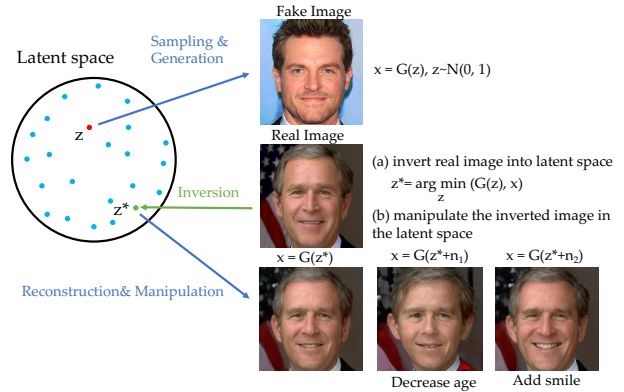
Latent space

Sampling & Generation

Fake Image

$x = G(z), z \sim N(0, 1)$

z

Real Image

(a) invert real image into latent space

$z^* = \arg\min_z (G(z), x)$

(b) manipulate the inverted image in the latent space

Inversion

z*

$x = G(z^*)$

$x = G(z^*+n_1)$

$x = G(z^*+n_2)$

Reconstruction& Manipulation

Decrease age

Add smile